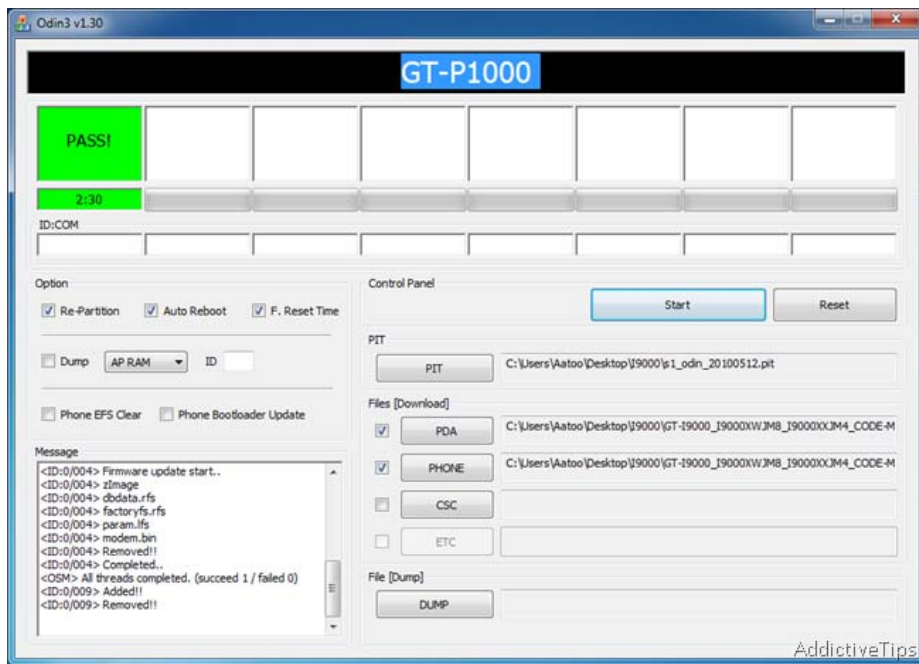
Odin3 v1.30

GT-P1000

PASS!

2:30

ID:COM

Option

Re-Partition Auto Reboot F. Reset Time

Dump AP RAM ID

Phone EFS Clear Phone Bootloader Update

Message

<ID:0/004> Firmware update start..
<ID:0/004> zImage
<ID:0/004> dbdata.rfs
<ID:0/004> factoryfs.rfs
<ID:0/004> param.lfs
<ID:0/004> modem.bin
<ID:0/004> Removed!!
<ID:0/004> Completed..
<OSM> All threads completed. (succeed 1 / failed 0)
<ID:0/009> Added!!
<ID:0/009> Removed!!

Control Panel

Start Reset

PIT

PIT C:\Users\Aatoo\Desktop\I9000\s1_odin_20100512.pit

Files [Download]

PDA C:\Users\Aatoo\Desktop\I9000\GT-I9000_I9000XWJM8_I9000XXJM4_CODE-M

PHONE C:\Users\Aatoo\Desktop\I9000\GT-I9000_I9000XWJM8_I9000XXJM4_CODE-M

CSC

ETC

File [Dump]

DUMP

AddictiveTips